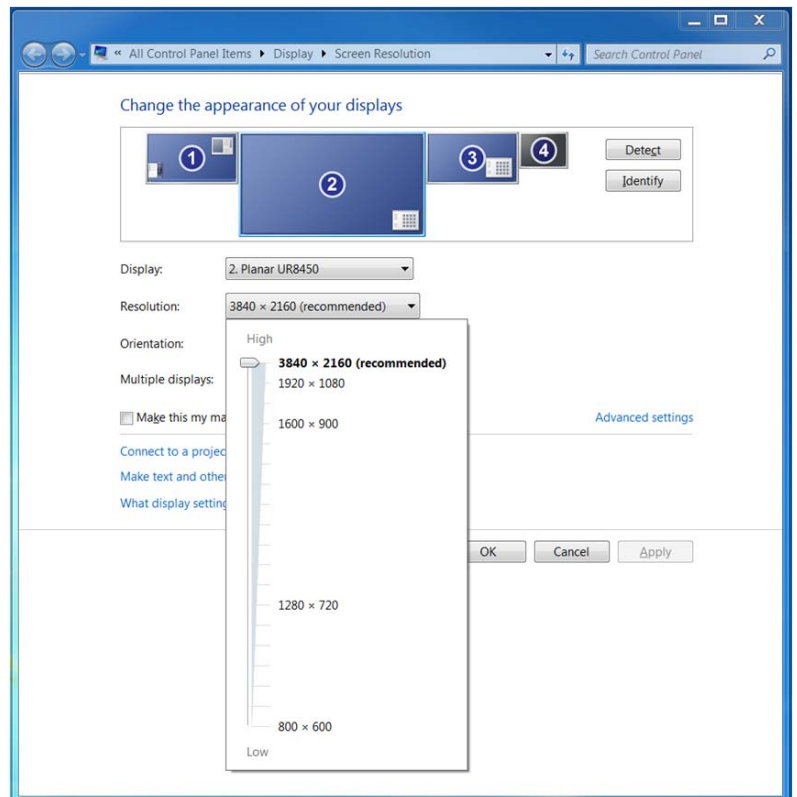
« All Control Panel Items ▸ Display ▸ Screen Resolution

Search Control Panel

Change the appearance of your displays

1

2

3

4

Detect

Identify

Display: 2. Planar UR8450

Resolution: 3840 × 2160 (recommended)

Orientation:

Multiple displays:

Make this my ma

Advanced settings

Connect to a projec

Make text and other

What display setting

High

3840 × 2160 (recommended)

1920 × 1080

1600 × 900

1280 × 720

800 × 600

Low

OK

Cancel

Apply